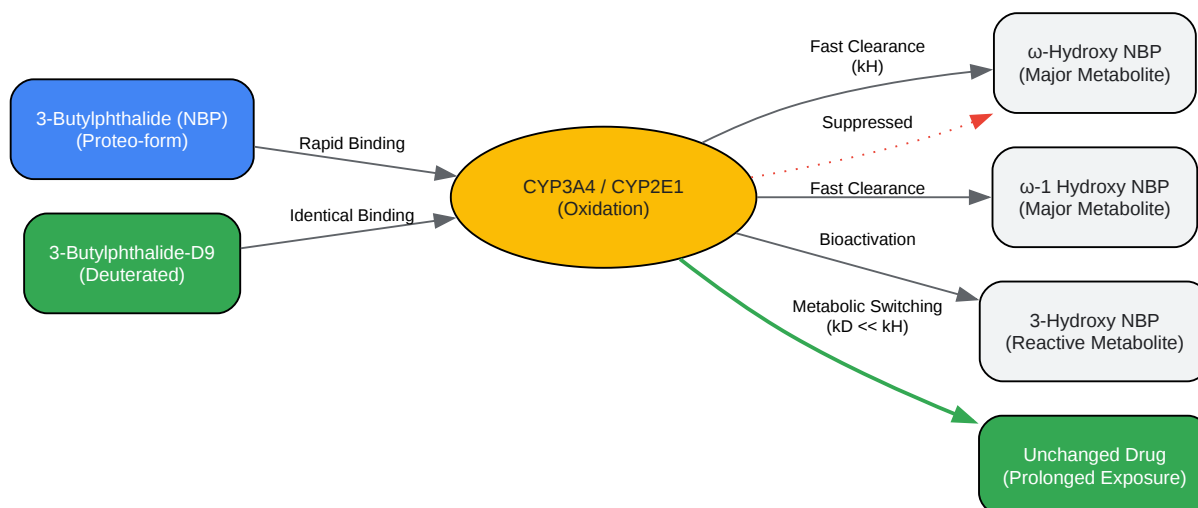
3-Butylphthalide (NBP)
(Proteo-form)

3-Butylphthalide-D9
(Deuterated)

Rapid Binding

Identical Binding

CYP3A4 / CYP2E1
(Oxidation)

Fast Clearance
(kH)

Suppressed

Fast Clearance

Bioactivation

Metabolic Switching
(kD << kH)

ω-Hydroxy NBP
(Major Metabolite)

ω-1 Hydroxy NBP
(Major Metabolite)

3-Hydroxy NBP
(Reactive Metabolite)

Unchanged Drug
(Prolonged Exposure)